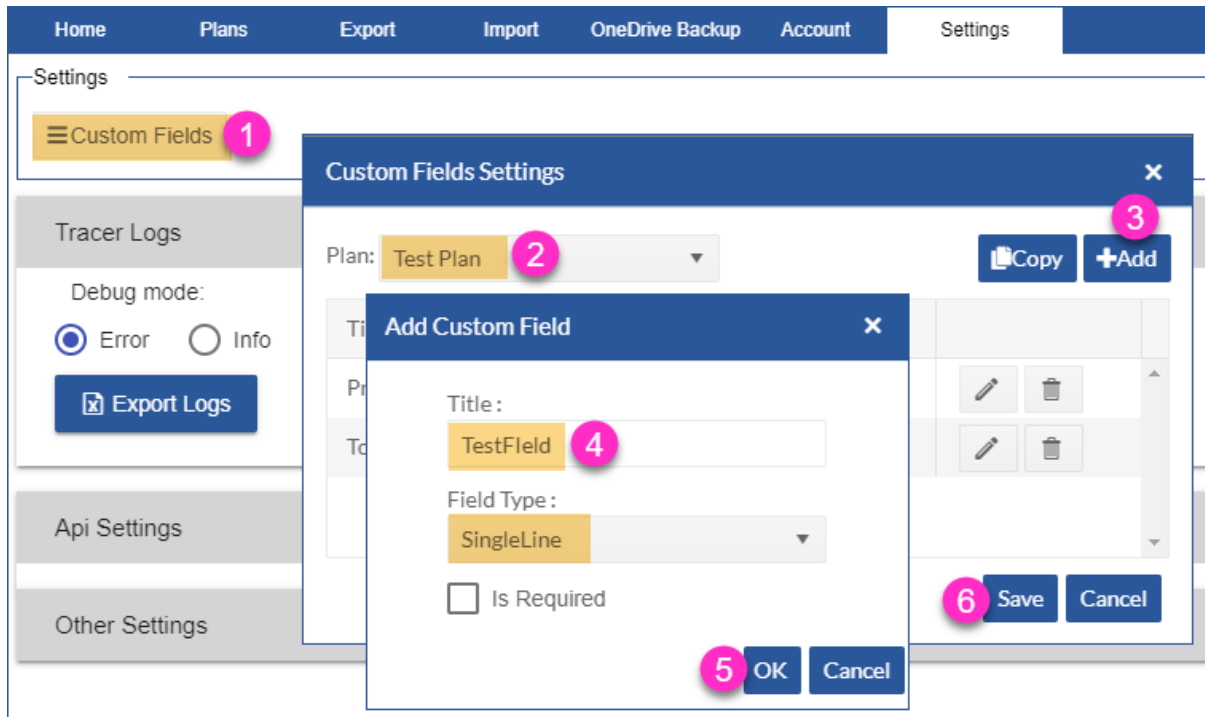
Home Plans Export Import OneDrive Backup Account Settings

Settings

Custom Fields 1

Tracer Logs

Debug mode:

Error Info

Export Logs

Api Settings

Other Settings

Custom Fields Settings ×

Plan: Test Plan 2

3

Copy +Add

Ti

Pr

To

Add Custom Field ×

Title :

TestFIeld 4

Field Type :

SingleLine

Is Required

5 OK Cancel

6 Save Cancel